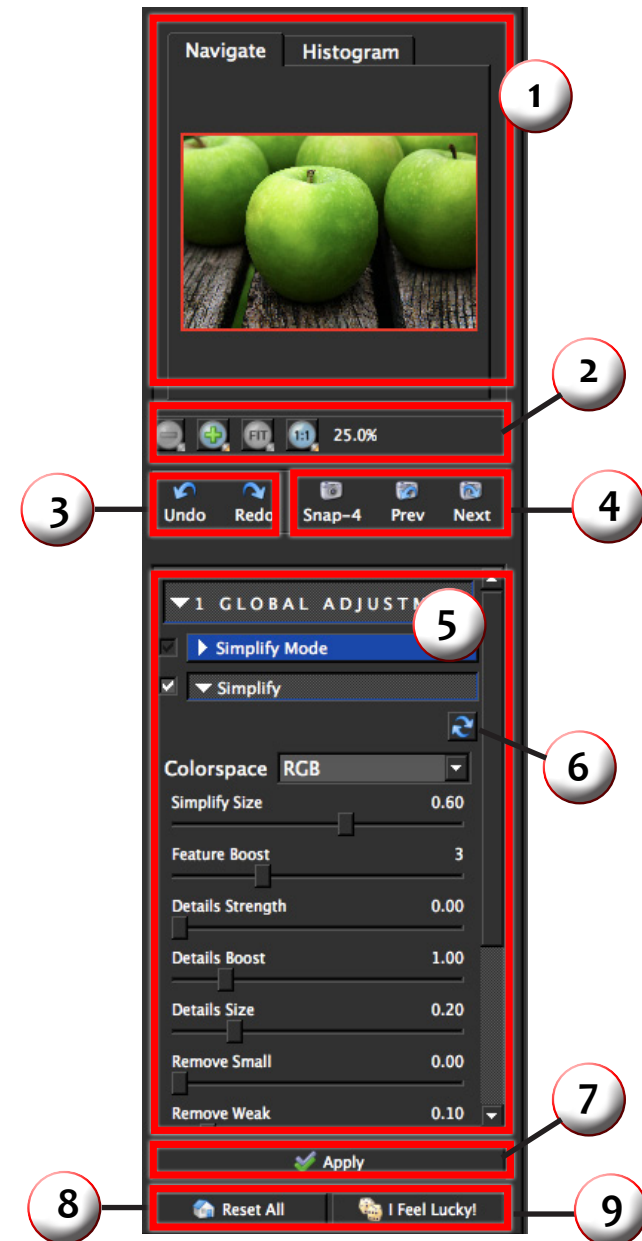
Navigate Histogram

1

2

FIT 1:1 25.0%

3

Undo Redo

Snap-4 Prev Next

4

▼1 GLOBAL ADJUSTM

5

▶ Simplify Mode

▼ Simplify

6

Colorspace RGB

Simplify Size 0.60

Feature Boost 3

Details Strength 0.00

Details Boost 1.00

Details Size 0.20

Remove Small 0.00

Remove Weak 0.10

7

Apply

8

Reset All

I Feel Lucky!

9